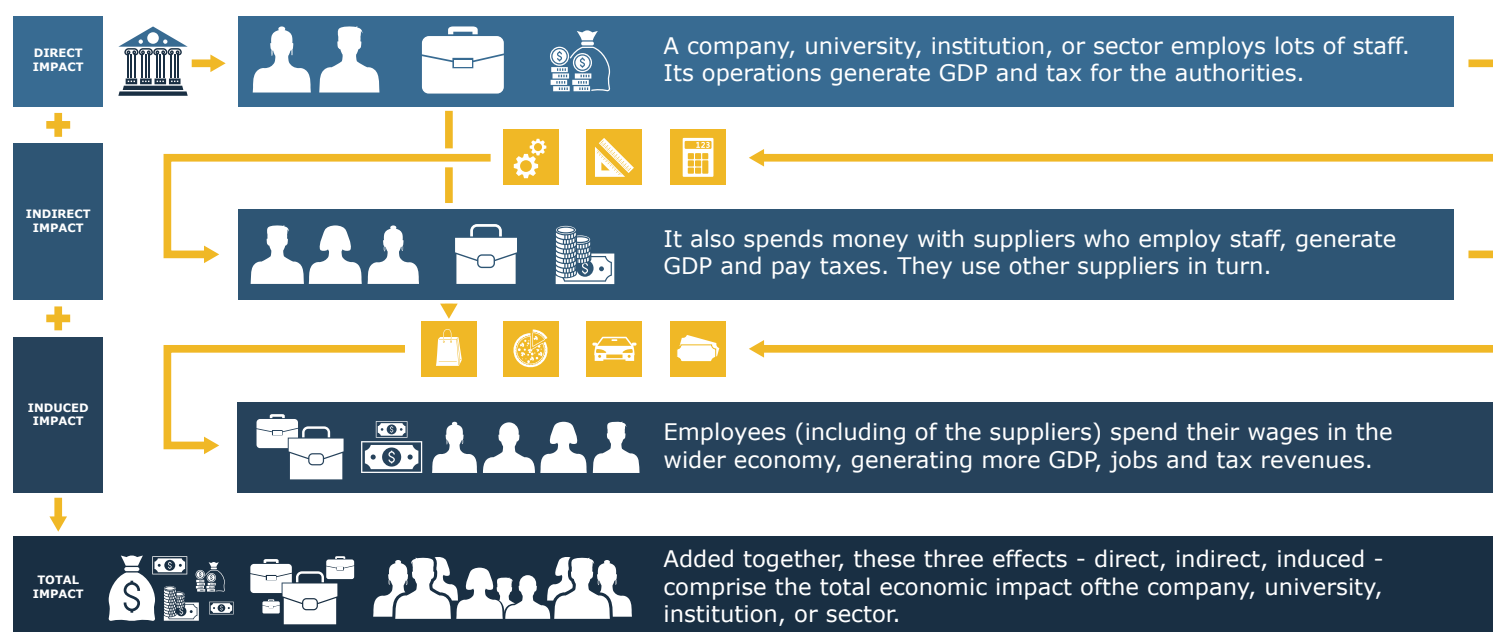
DIRECT IMPACT

A company, university, institution, or sector employs lots of staff. Its operations generate GDP and tax for the authorities.

INDIRECT IMPACT

123

It also spends money with suppliers who employ staff, generate GDP and pay taxes. They use other suppliers in turn.

INDUCED IMPACT

Employees (including of the suppliers) spend their wages in the wider economy, generating more GDP, jobs and tax revenues.

TOTAL IMPACT

Added together, these three effects - direct, indirect, induced - comprise the total economic impact ofthe company, university, institution, or sector.